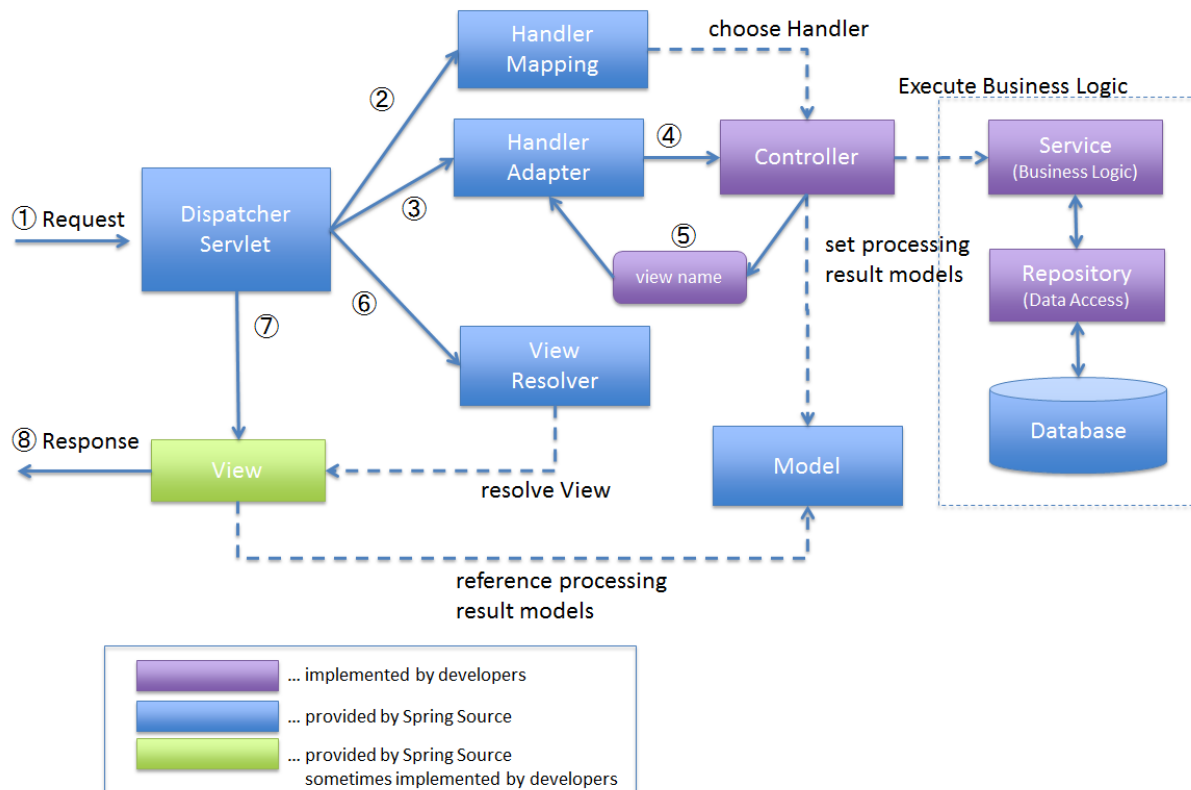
① Request

Dispatcher Servlet

②

Handler Mapping

choose Handler

③

Handler Adapter

④

Controller

Execute Business Logic

Service (Business Logic)

Repository (Data Access)

Database

⑤

view name

set processing result models

⑥

View Resolver

⑦

⑧ Response

View

resolve View

Model

reference processing result models

... implemented by developers

... provided by Spring Source

... provided by Spring Source sometimes implemented by developers